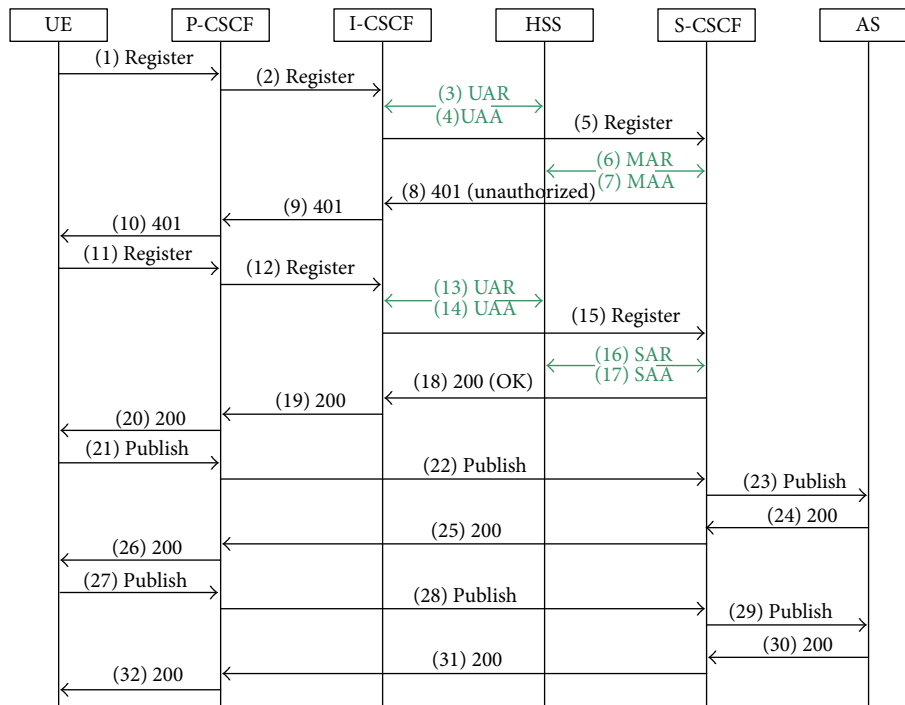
UE
P-CSCF
I-CSCF
HSS
S-CSCF
AS

(1) Register
(2) Register
(3) UAR
(4)UAA
(5) Register
(6) MAR
(7) MAA
(8) 401 (unauthorized)
(9) 401
(10) 401
(11) Register
(12) Register
(13) UAR
(14) UAA
(15) Register
(16) SAR
(17) SAA
(18) 200 (OK)
(19) 200
(20) 200
(21) Publish
(22) Publish
(23) Publish
(24) 200
(25) 200
(26) 200
(27) Publish
(28) Publish
(29) Publish
(30) 200
(31) 200
(32) 200